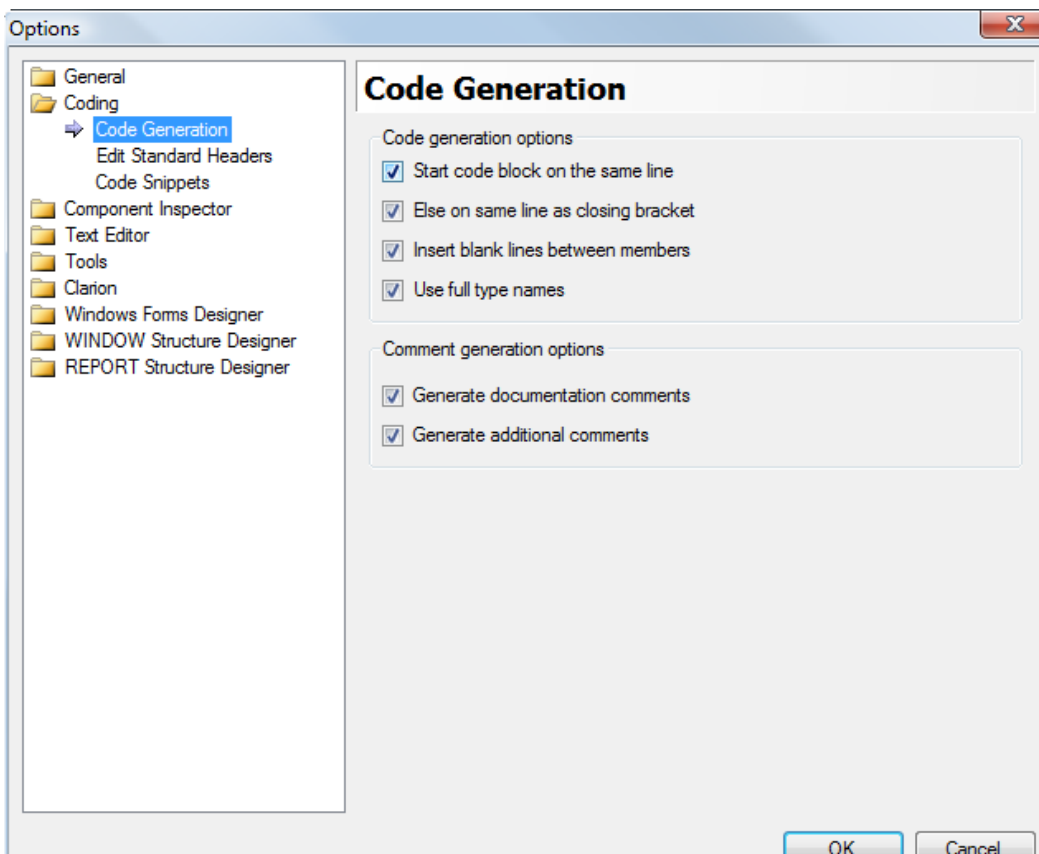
Options

General
Coding
Code Generation
Edit Standard Headers
Code Snippets
Component Inspector
Text Editor
Tools
Clarion
Windows Forms Designer
WINDOW Structure Designer
REPORT Structure Designer

Code Generation

Code generation options
Start code block on the same line
Else on same line as closing bracket
Insert blank lines between members
Use full type names

Comment generation options
Generate documentation comments
Generate additional comments

OK
Cancel